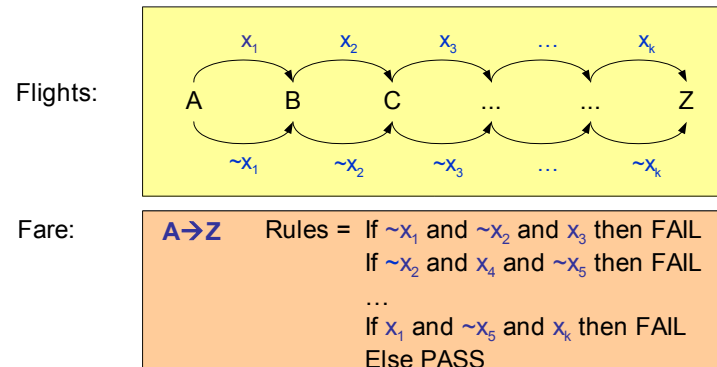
Flights:

$x_1$ $x_2$ $x_3$ … $x_k$

A B C ... ... Z

$\sim x_1$ $\sim x_2$ $\sim x_3$ … $\sim x_k$

Fare:

A→Z Rules = If $\sim x_1$ and $\sim x_2$ and $x_3$ then FAIL
If $\sim x_2$ and $x_4$ and $\sim x_5$ then FAIL
…
If $x_1$ and $\sim x_5$ and $x_k$ then FAIL
Else PASS